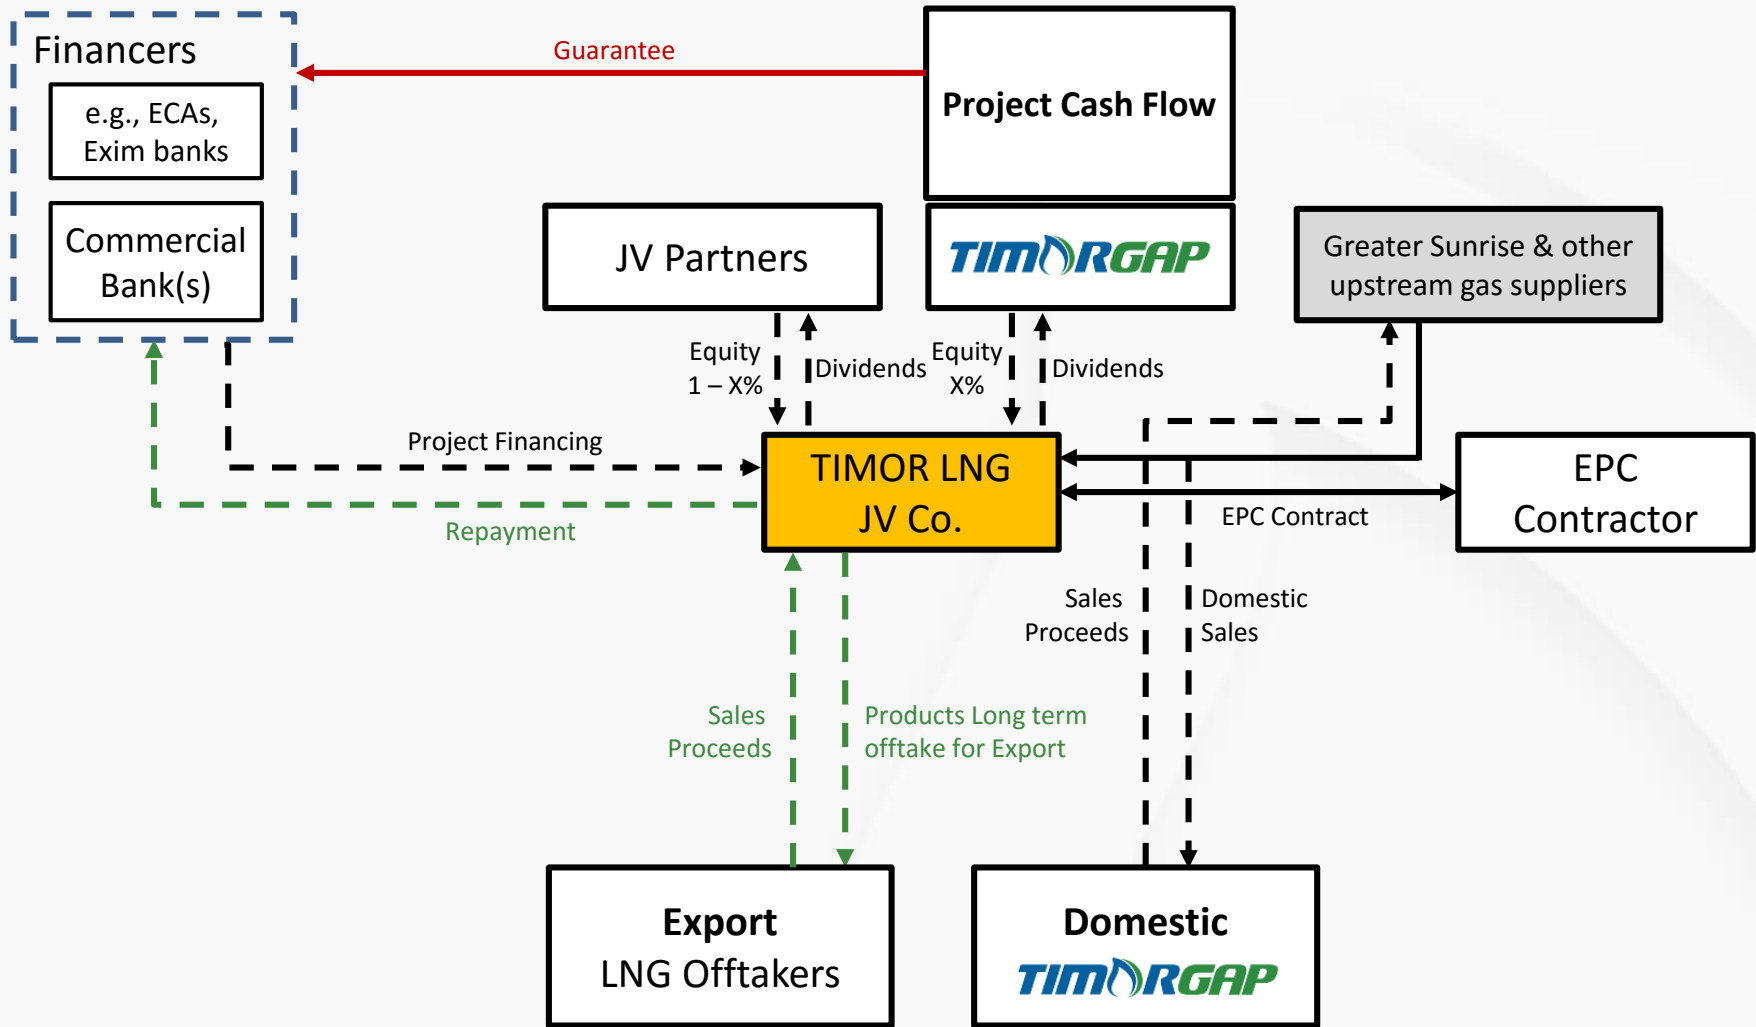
Financers

e.g., ECAs, Exim banks

Commercial Bank(s)

Guarantee

Project Cash Flow

TIMORGAP

JV Partners

Greater Sunrise & other upstream gas suppliers

Equity 1 – X%

Dividends

Equity X%

Dividends

Project Financing

TIMOR LNG JV Co.

EPC Contractor

EPC Contract

Repayment

Sales Proceeds

Domestic Sales

Sales Proceeds

Products Long term offtake for Export

Export LNG Offtakers

Domestic TIMORGAP